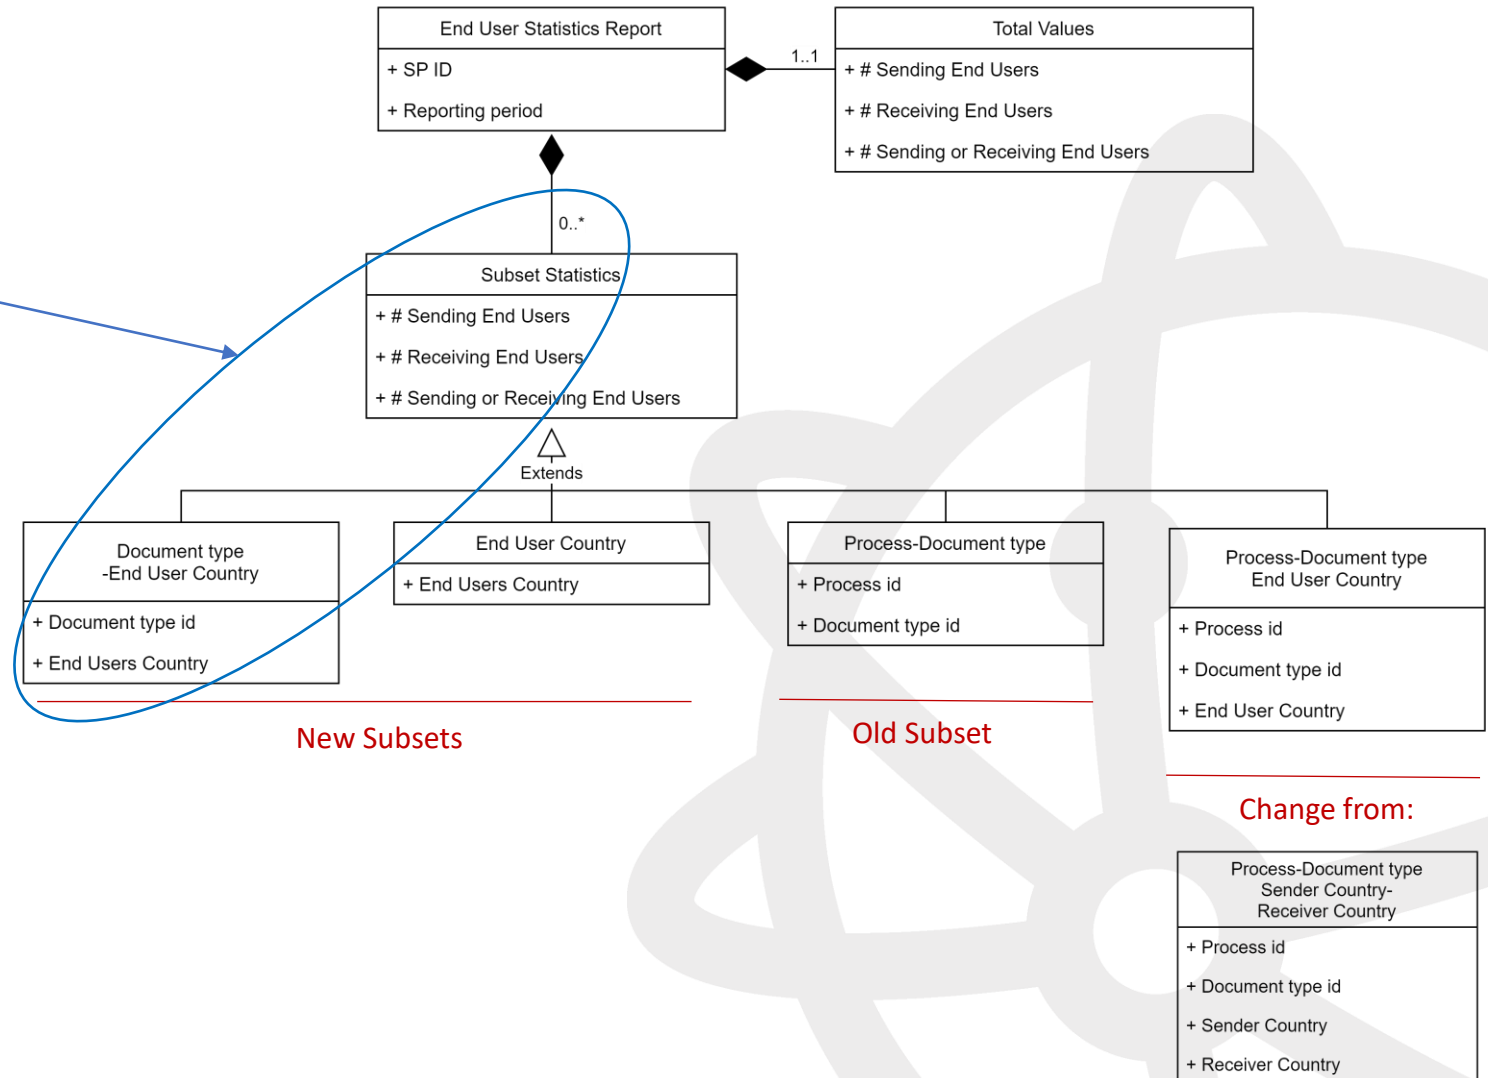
End User Statistics Report
+ SP ID
+ Reporting period

1..1

Total Values
+ # Sending End Users
+ # Receiving End Users
+ # Sending or Receiving End Users

0..*

Subset Statistics
+ # Sending End Users
+ # Receiving End Users
+ # Sending or Receiving End Users

Extends

Document type
-End User Country
+ Document type id
+ End Users Country

End User Country
+ End Users Country

Process-Document type
+ Process id
+ Document type id

Process-Document type
End User Country
+ Process id
+ Document type id
+ End User Country

New Subsets

Old Subset

Change from:

Process-Document type
Sender Country-
Receiver Country
+ Process id
+ Document type id
+ Sender Country
+ Receiver Country